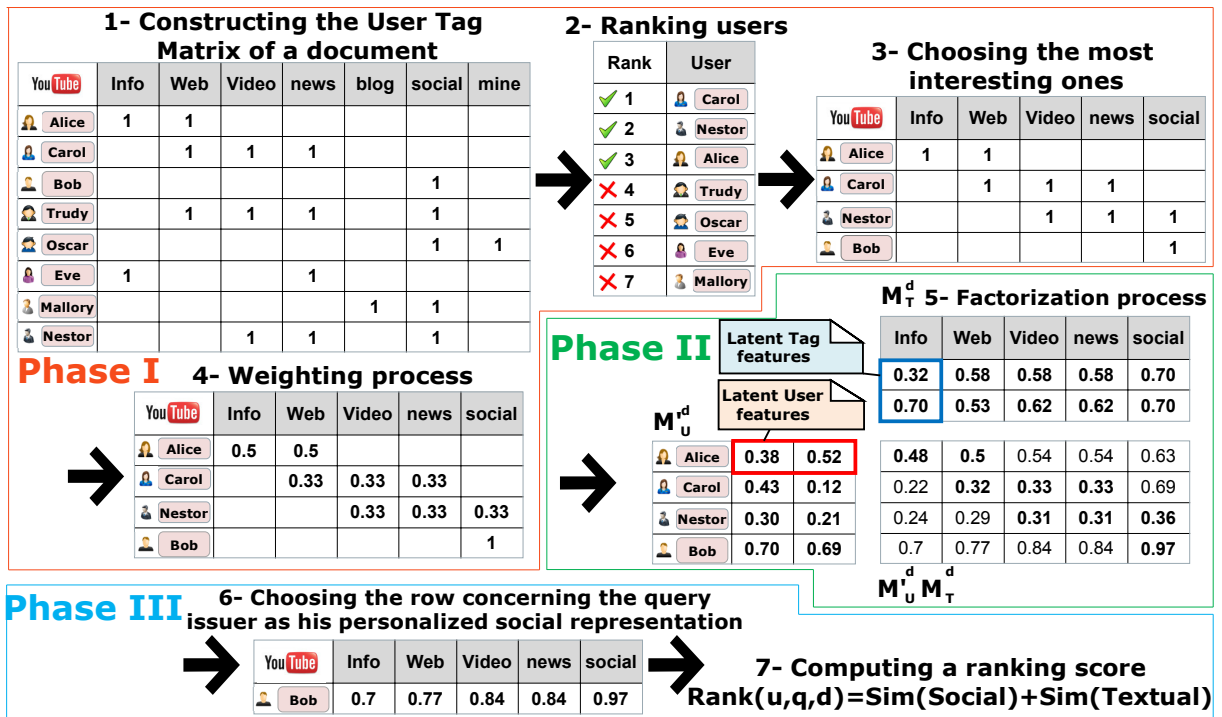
1- Constructing the User Tag Matrix of a document

| YouTube | Info | Web | Video | news | blog | social | mine |
|---|---|---|---|---|---|---|---|
| Alice | 1 | 1 | | | | | |
| Carol | | 1 | 1 | 1 | | | |
| Bob | | | | | | 1 | |
| Trudy | | 1 | 1 | 1 | | 1 | |
| Oscar | | | | | | 1 | 1 |
| Eve | 1 | | | 1 | | | |
| Mallory | | | | | 1 | 1 | |
| Nestor | | | 1 | 1 | | 1 | |

2- Ranking users

| Rank | User |
|---|---|
| 1 | Carol |
| 2 | Nestor |
| 3 | Alice |
| 4 | Trudy |
| 5 | Oscar |
| 6 | Eve |
| 7 | Mallory |

3- Choosing the most interesting ones

| YouTube | Info | Web | Video | news | social |
|---|---|---|---|---|---|
| Alice | 1 | 1 | | | |
| Carol | | 1 | 1 | 1 | |
| Nestor | | | 1 | 1 | 1 |
| Bob | | | | | 1 |

Phase I

4- Weighting process

| YouTube | Info | Web | Video | news | social |
|---|---|---|---|---|---|
| Alice | 0.5 | 0.5 | | | |
| Carol | | 0.33 | 0.33 | 0.33 | |
| Nestor | | | 0.33 | 0.33 | 0.33 |
| Bob | | | | | 1 |

Phase II

$M_T^d$ 5- Factorization process

Latent Tag features

Latent User features

| Info | Web | Video | news | social |
|---|---|---|---|---|
| 0.32 | 0.58 | 0.58 | 0.58 | 0.70 |
| 0.70 | 0.53 | 0.62 | 0.62 | 0.70 |

$M'^d_U$

| | | |
|---|---|---|
| Alice | 0.38 | 0.52 |
| Carol | 0.43 | 0.12 |
| Nestor | 0.30 | 0.21 |
| Bob | 0.70 | 0.69 |

| | | | | |
|---|---|---|---|---|
| 0.48 | 0.5 | 0.54 | 0.54 | 0.63 |
| 0.22 | 0.32 | 0.33 | 0.33 | 0.69 |
| 0.24 | 0.29 | 0.31 | 0.31 | 0.36 |
| 0.7 | 0.77 | 0.84 | 0.84 | 0.97 |

$M'^d_U M^d_T$

Phase III

6- Choosing the row concerning the query issuer as his personalized social representation

| YouTube | Info | Web | Video | news | social |
|---|---|---|---|---|---|
| Bob | 0.7 | 0.77 | 0.84 | 0.84 | 0.97 |

7- Computing a ranking score
Rank(u,q,d)=Sim(Social)+Sim(Textual)